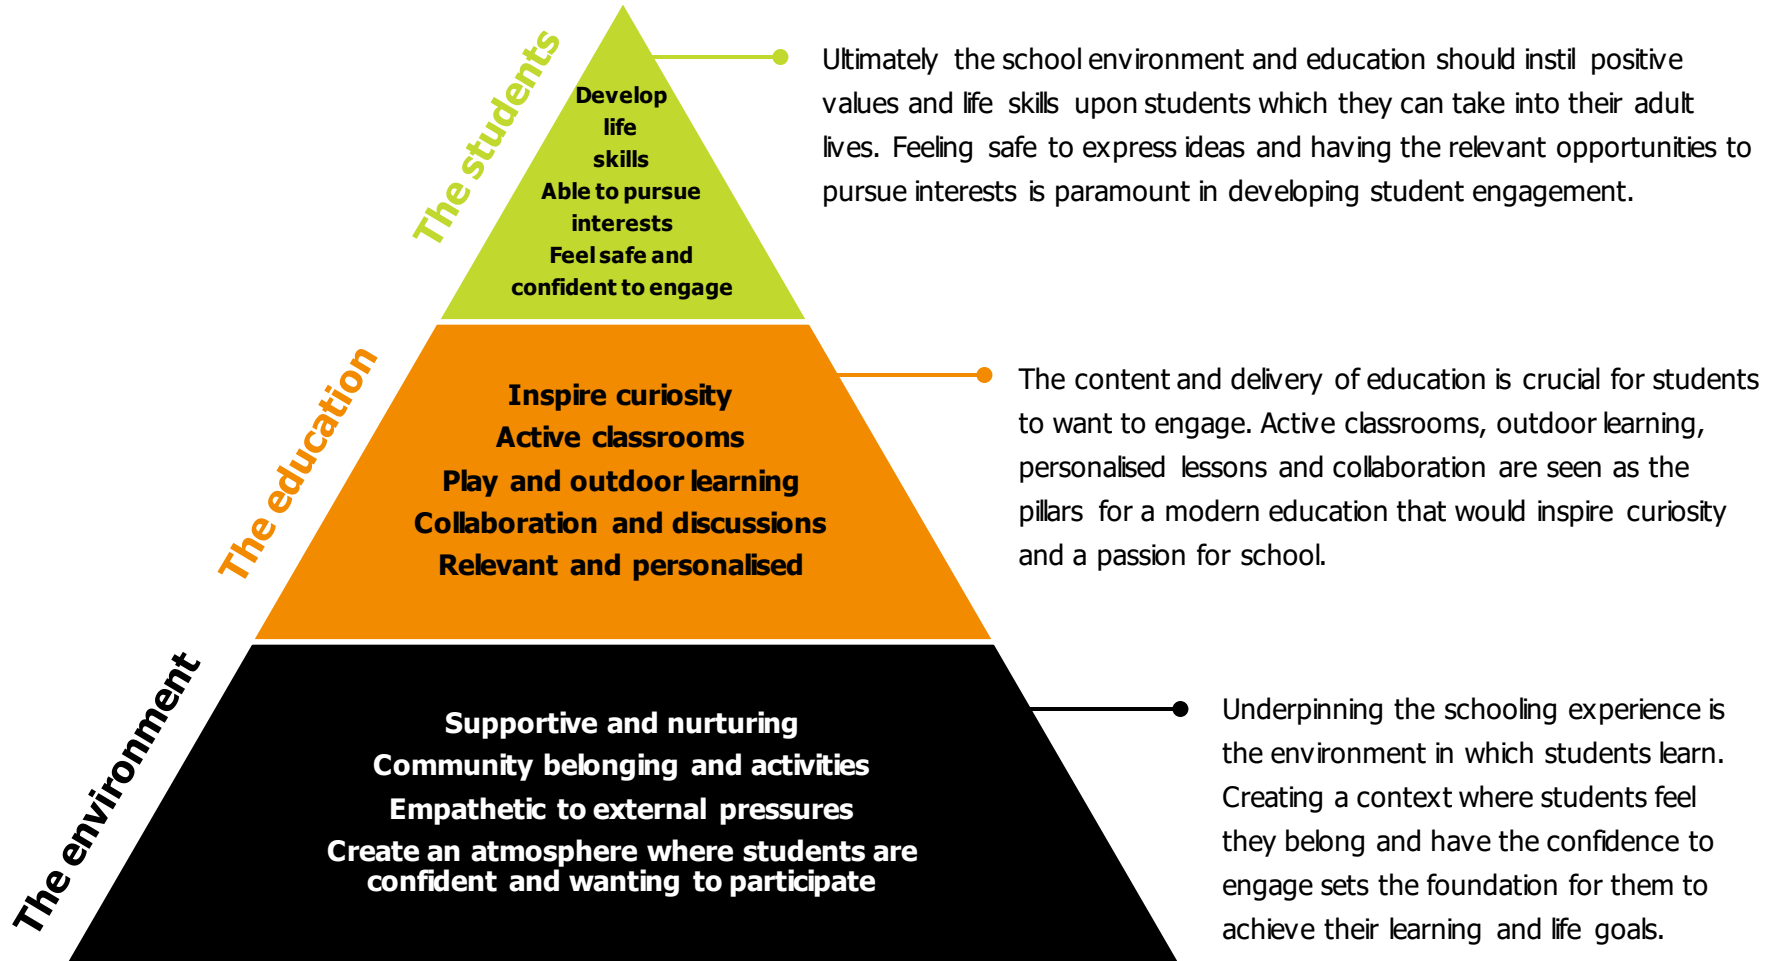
The students

Develop life skills
Able to pursue interests
Feel safe and confident to engage

Ultimately the school environment and education should instil positive values and life skills upon students which they can take into their adult lives. Feeling safe to express ideas and having the relevant opportunities to pursue interests is paramount in developing student engagement.

The education

Inspire curiosity
Active classrooms
Play and outdoor learning
Collaboration and discussions
Relevant and personalised

The content and delivery of education is crucial for students to want to engage. Active classrooms, outdoor learning, personalised lessons and collaboration are seen as the pillars for a modern education that would inspire curiosity and a passion for school.

The environment

Supportive and nurturing
Community belonging and activities
Empathetic to external pressures
Create an atmosphere where students are confident and wanting to participate

Underpinning the schooling experience is the environment in which students learn. Creating a context where students feel they belong and have the confidence to engage sets the foundation for them to achieve their learning and life goals.